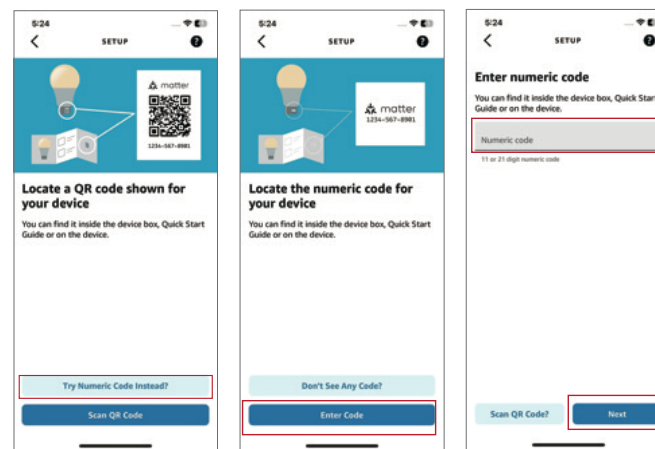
5:24

SETUP

matter

1234-567-8981

Locate a QR code shown for your device

You can find it inside the device box, Quick Start Guide or on the device.

Try Numeric Code Instead?

Scan QR Code

5:24

SETUP

matter

1234-567-8981

Locate the numeric code for your device

You can find it inside the device box, Quick Start Guide or on the device.

Don't See Any Code?

Enter Code

5:24

SETUP

Enter numeric code

You can find it inside the device box, Quick Start Guide or on the device.

Numeric code

11 or 21 digit numeric code

Scan QR Code?

Next